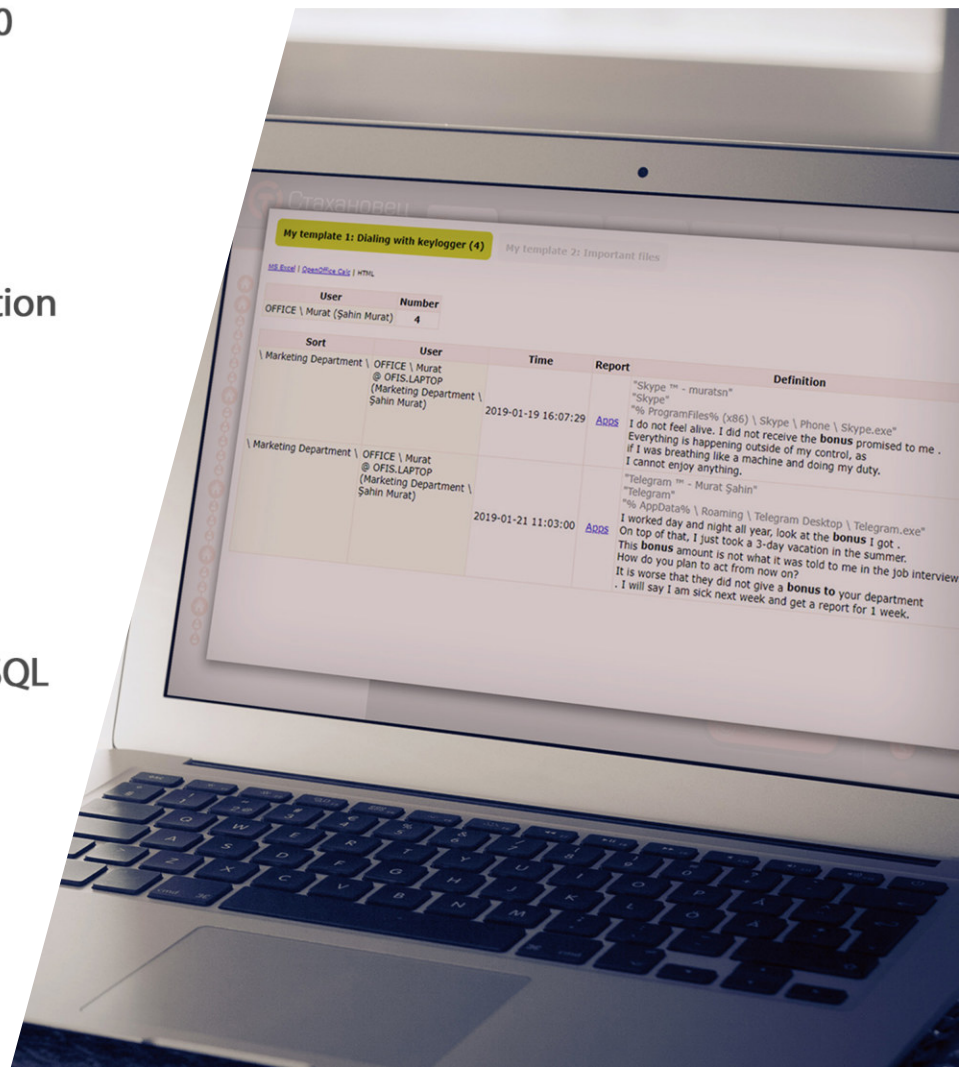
0

tion

QL

Стахановец

My template 1: Dialing with keylogger (4)

My template 2: Important files

MS Excel | OpenOffice Calc | HTML

| User | Number |
|---|---|
| OFFICE \ Murat (Şahin Murat) | 4 |

| Sort | User | Time | Report | Definition |
|---|---|---|---|---|
| \ Marketing Department \ | OFFICE \ Murat @ OFIS.LAPTOP (Marketing Department \ Şahin Murat) | 2019-01-19 16:07:29 | Apps | "Skype ™ - muratsn" "Skype" "% ProgramFiles% (x86) \ Skype \ Phone \ Skype.exe" I do not feel alive. I did not receive the **bonus** promised to me . Everything is happening outside of my control, as if I was breathing like a machine and doing my duty. I cannot enjoy anything. |
| \ Marketing Department \ | OFFICE \ Murat @ OFIS.LAPTOP (Marketing Department \ Şahin Murat) | 2019-01-21 11:03:00 | Apps | "Telegram ™ - Murat Şahin" "Telegram" "% AppData% \ Roaming \ Telegram Desktop \ Telegram.exe" I worked day and night all year, look at the **bonus** I got . On top of that, I just took a 3-day vacation in the summer. This **bonus** amount is not what it was told to me in the job interview How do you plan to act from now on? It is worse that they did not give a **bonus to** your department . I will say I am sick next week and get a report for 1 week. |